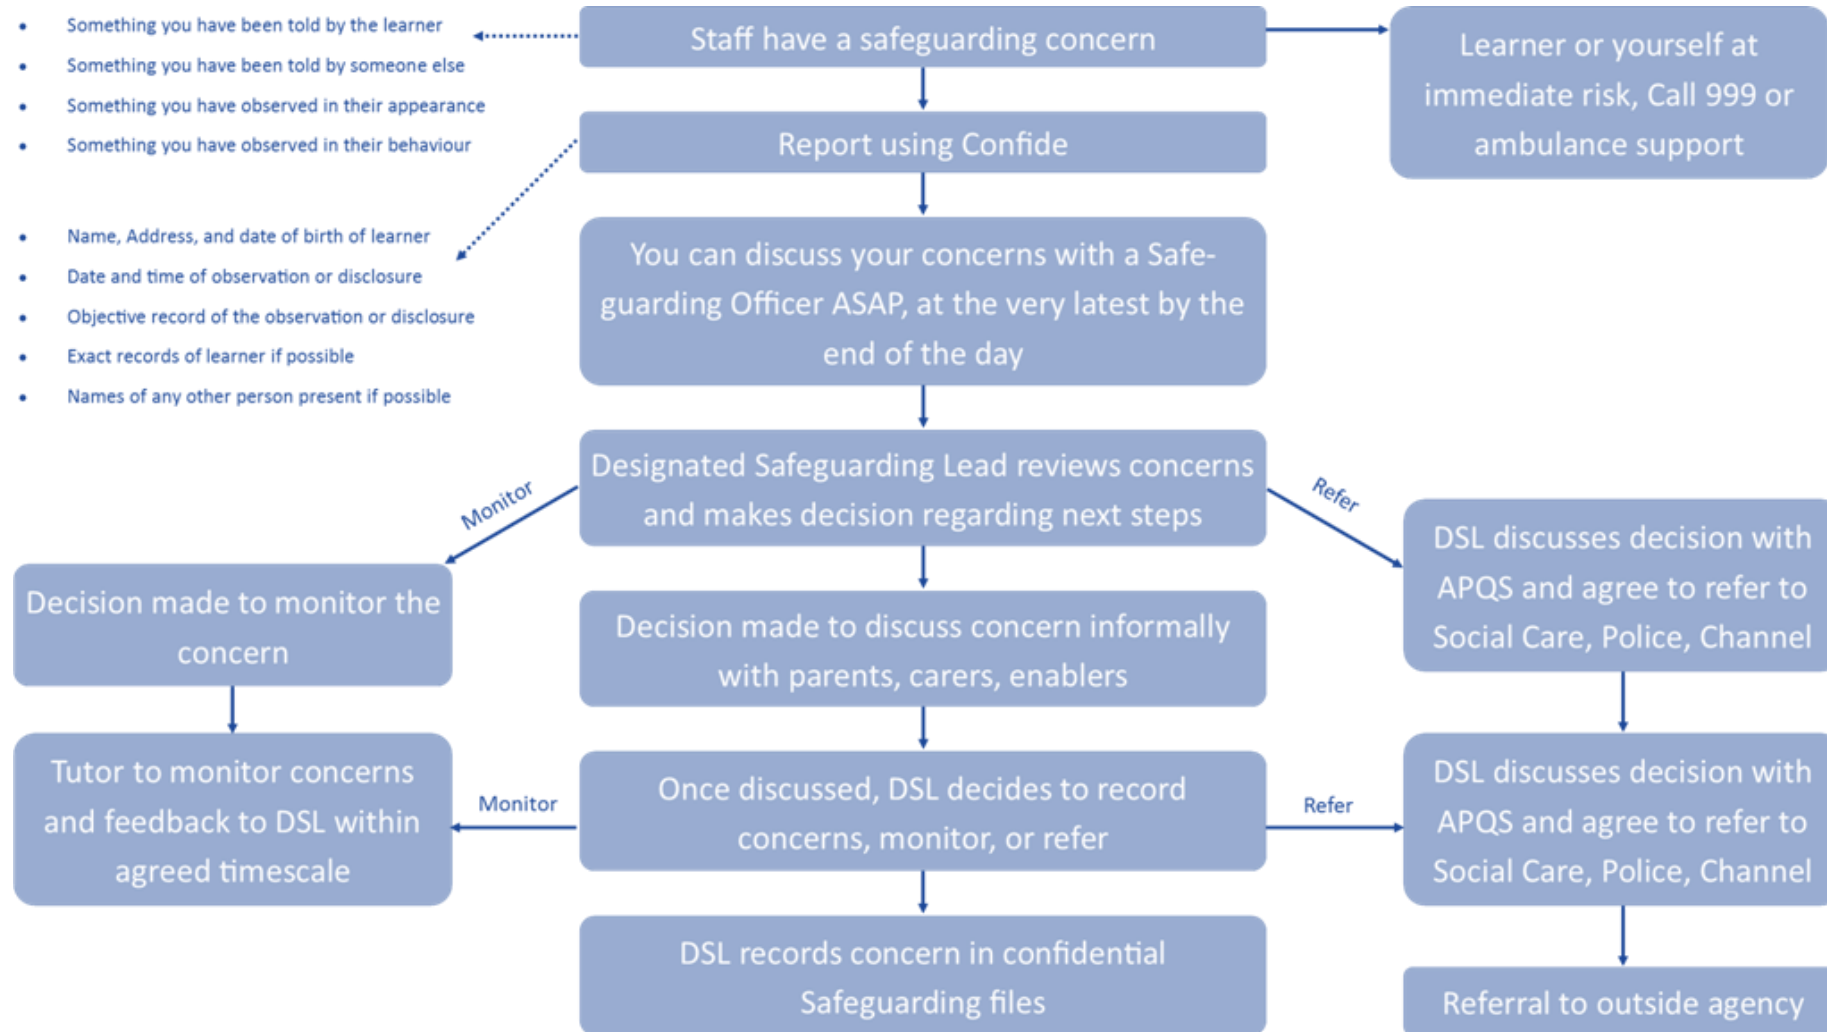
- Something you have been told by the learner
- Something you have been told by someone else
- Something you have observed in their appearance
- Something you have observed in their behaviour

Staff have a safeguarding concern

Learner or yourself at immediate risk, Call 999 or ambulance support

Report using Confide

- Name, Address, and date of birth of learner
- Date and time of observation or disclosure
- Objective record of the observation or disclosure
- Exact records of learner if possible
- Names of any other person present if possible

You can discuss your concerns with a Safeguarding Officer ASAP, at the very latest by the end of the day

Designated Safeguarding Lead reviews concerns and makes decision regarding next steps

Monitor

Refer

Decision made to monitor the concern

Decision made to discuss concern informally with parents, carers, enablers

DSL discusses decision with APQS and agree to refer to Social Care, Police, Channel

Tutor to monitor concerns and feedback to DSL within agreed timescale

Monitor

Once discussed, DSL decides to record concerns, monitor, or refer

Refer

DSL discusses decision with APQS and agree to refer to Social Care, Police, Channel

DSL records concern in confidential Safeguarding files

Referral to outside agency